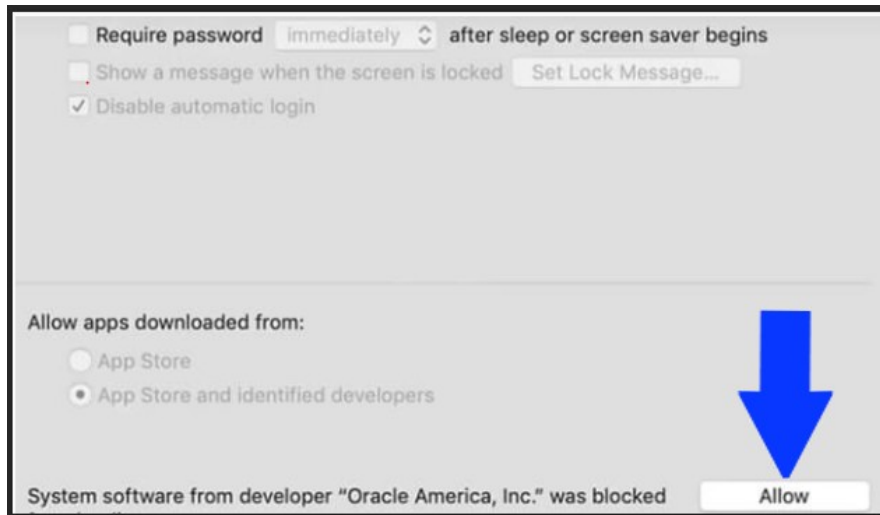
Require password immediately after sleep or screen saver begins

Show a message when the screen is locked Set Lock Message...

Disable automatic login

Allow apps downloaded from:

App Store

App Store and identified developers

System software from developer "Oracle America, Inc." was blocked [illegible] Allow